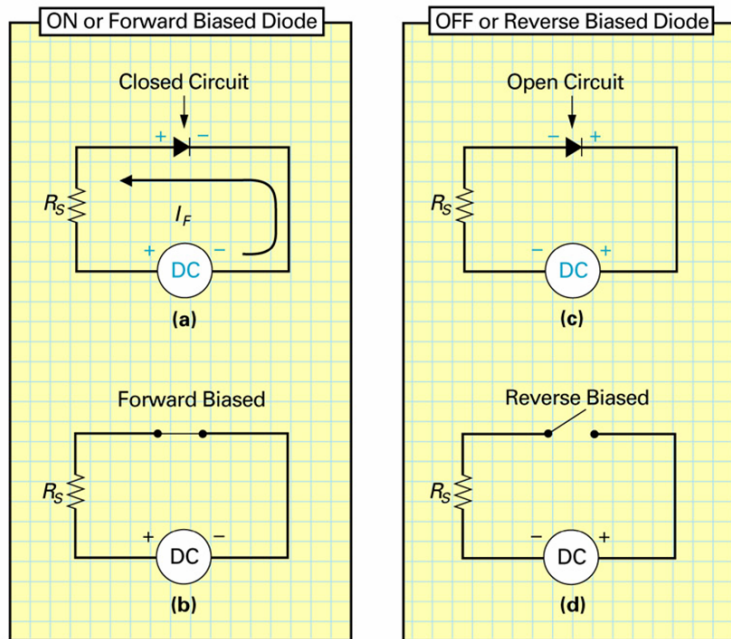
ON or Forward Biased Diode

Closed Circuit

+ −

$R_S$

$I_F$

+ DC −

(a)

Forward Biased

$R_S$

+ DC −

(b)

OFF or Reverse Biased Diode

Open Circuit

− +

$R_S$

− DC +

(c)

Reverse Biased

$R_S$

− DC +

(d)